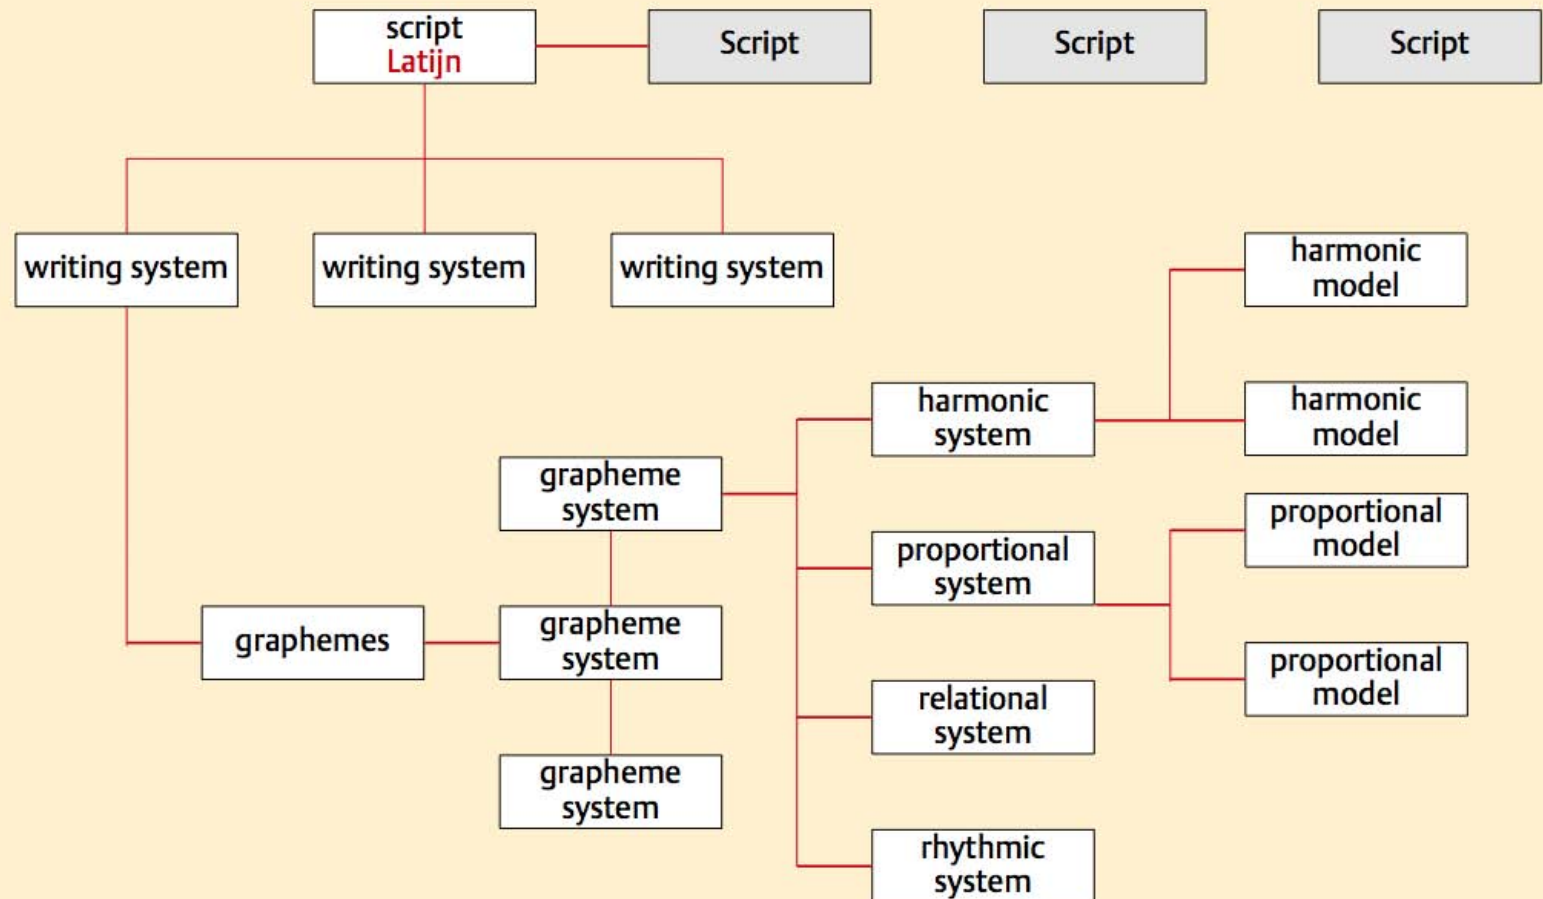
script
Latijn

Script

Script

Script

writing system

writing system

writing system

harmonic model

harmonic system

harmonic model

grapheme system

proportional model

proportional system

graphemes

grapheme system

proportional model

relational system

grapheme system

rhythmic system